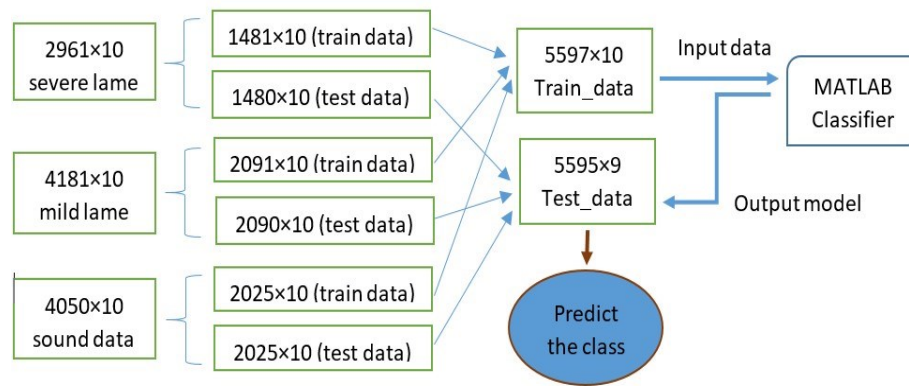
2961×10
severe lame

1481×10 (train data)

1480×10 (test data)

4181×10
mild lame

2091×10 (train data)

2090×10 (test data)

4050×10
sound data

2025×10 (train data)

2025×10 (test data)

5597×10
Train_data

5595×9
Test_data

Input data

MATLAB
Classifier

Output model

Predict
the class